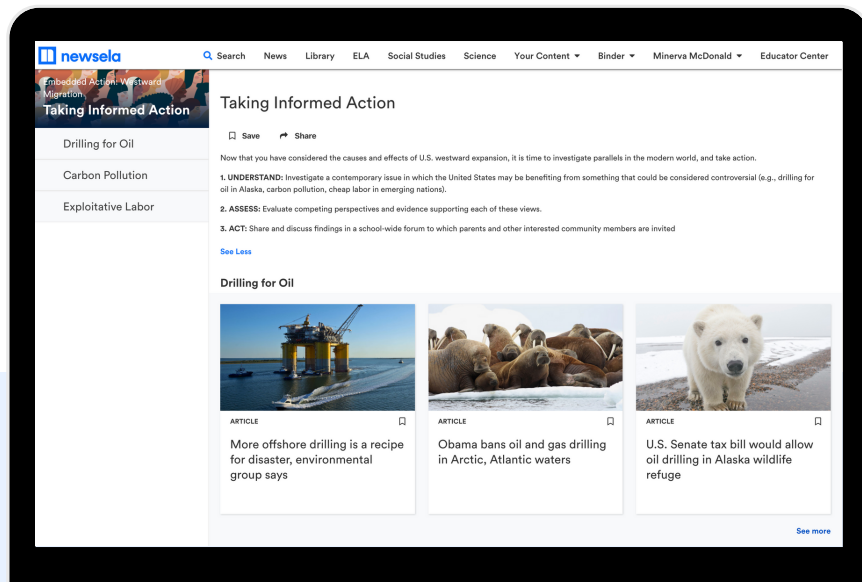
newsela

Search News Library ELA Social Studies Science Your Content Binder Minerva McDonald Educator Center

Embedded Action: Westward Migration
Taking Informed Action

Drilling for Oil

Carbon Pollution

Exploitative Labor

Taking Informed Action

Save Share

Now that you have considered the causes and effects of U.S. westward expansion, it is time to investigate parallels in the modern world, and take action.

1. UNDERSTAND: Investigate a contemporary issue in which the United States may be benefiting from something that could be considered controversial (e.g., drilling for oil in Alaska, carbon pollution, cheap labor in emerging nations).

2. ASSESS: Evaluate competing perspectives and evidence supporting each of these views.

3. ACT: Share and discuss findings in a school-wide forum to which parents and other interested community members are invited

See Less

Drilling for Oil

ARTICLE
More offshore drilling is a recipe for disaster, environmental group says

ARTICLE
Obama bans oil and gas drilling in Arctic, Atlantic waters

ARTICLE
U.S. Senate tax bill would allow oil drilling in Alaska wildlife refuge

See more